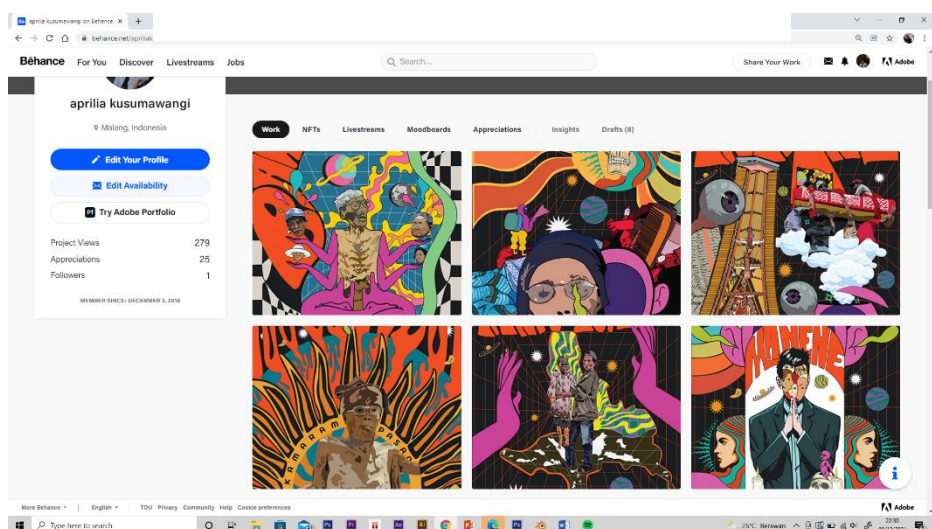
aprilia kusumawangi on Behance ×

behance.net/apriliak

Behance For You Discover Livestreams Jobs

Search...

Share Your Work

Adobe

aprilia kusumawangi

Malang, Indonesia

Edit Your Profile

Edit Availability

Try Adobe Portfolio

Project Views 279
Appreciations 25
Followers 1

MEMBER SINCE: DECEMBER 5, 2018

Work NFTs Livestreams Moodboards Appreciations Insights Drafts (8)

KAMARAM PASAR

MANEKE

More Behance English TOU Privacy Community Help Cookie preferences

Adobe

Type here to search

25°C Berawan

23:50